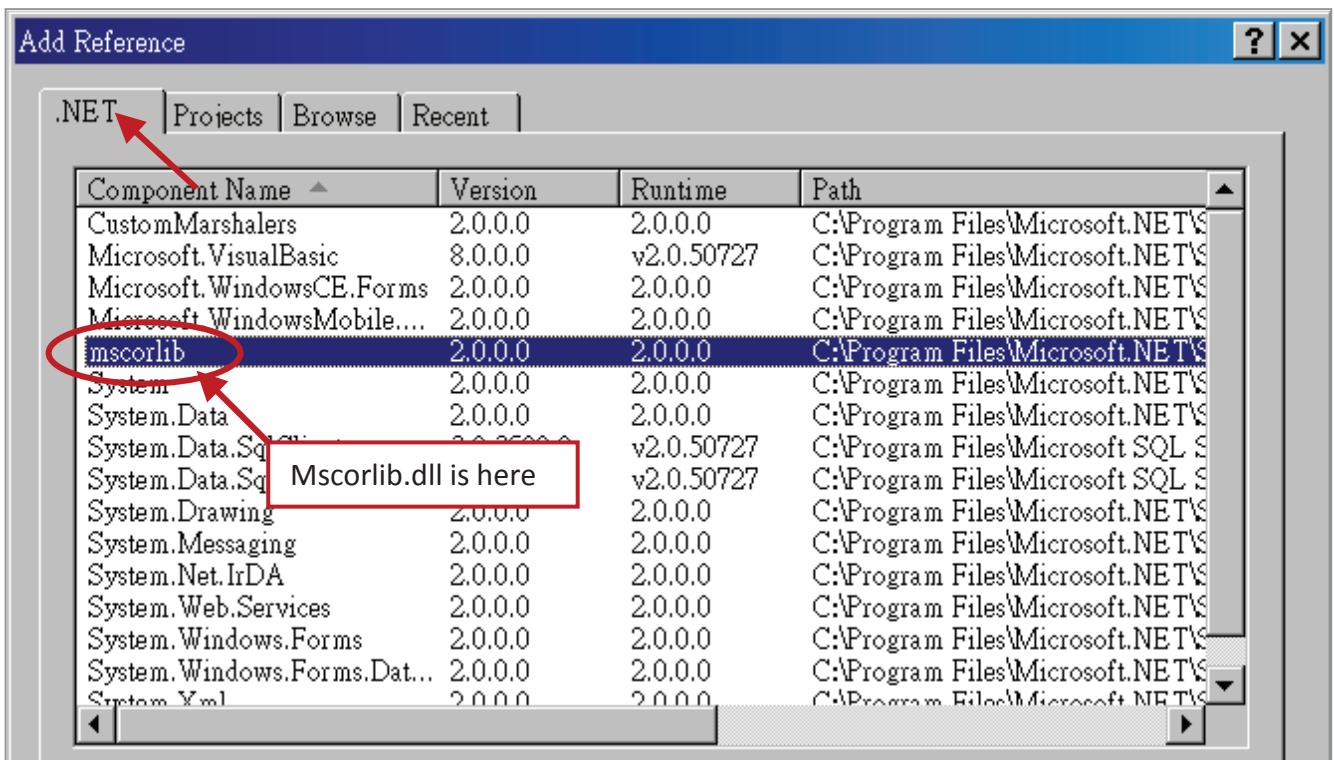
Add Reference

? X

.NET | Projects | Browse | Recent

| Component Name | Version | Runtime | Path |
|---|---|---|---|
| CustomMarshalers | 2.0.0.0 | 2.0.0.0 | C:\Program Files\Microsoft.NET\S |
| Microsoft.VisualBasic | 8.0.0.0 | v2.0.50727 | C:\Program Files\Microsoft.NET\S |
| Microsoft.WindowsCE.Forms | 2.0.0.0 | 2.0.0.0 | C:\Program Files\Microsoft.NET\S |
| Microsoft.WindowsMobile.... | 2.0.0.0 | 2.0.0.0 | C:\Program Files\Microsoft.NET\S |
| mscorlib | 2.0.0.0 | 2.0.0.0 | C:\Program Files\Microsoft.NET\S |
| System | 2.0.0.0 | 2.0.0.0 | C:\Program Files\Microsoft.NET\S |
| System.Data | 2.0.0.0 | 2.0.0.0 | C:\Program Files\Microsoft.NET\S |
| System.Data.Sql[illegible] | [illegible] | v2.0.50727 | C:\Program Files\Microsoft SQL S |
| System.Data.Sq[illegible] | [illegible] | v2.0.50727 | C:\Program Files\Microsoft SQL S |
| System.Drawing | 2.0.0.0 | 2.0.0.0 | C:\Program Files\Microsoft.NET\S |
| System.Messaging | 2.0.0.0 | 2.0.0.0 | C:\Program Files\Microsoft.NET\S |
| System.Net.IrDA | 2.0.0.0 | 2.0.0.0 | C:\Program Files\Microsoft.NET\S |
| System.Web.Services | 2.0.0.0 | 2.0.0.0 | C:\Program Files\Microsoft.NET\S |
| System.Windows.Forms | 2.0.0.0 | 2.0.0.0 | C:\Program Files\Microsoft.NET\S |
| System.Windows.Forms.Dat... | 2.0.0.0 | 2.0.0.0 | C:\Program Files\Microsoft.NET\S |
| System.Xml | 2.0.0.0 | 2.0.0.0 | C:\Program Files\Microsoft.NET\S |

Mscorlib.dll is here